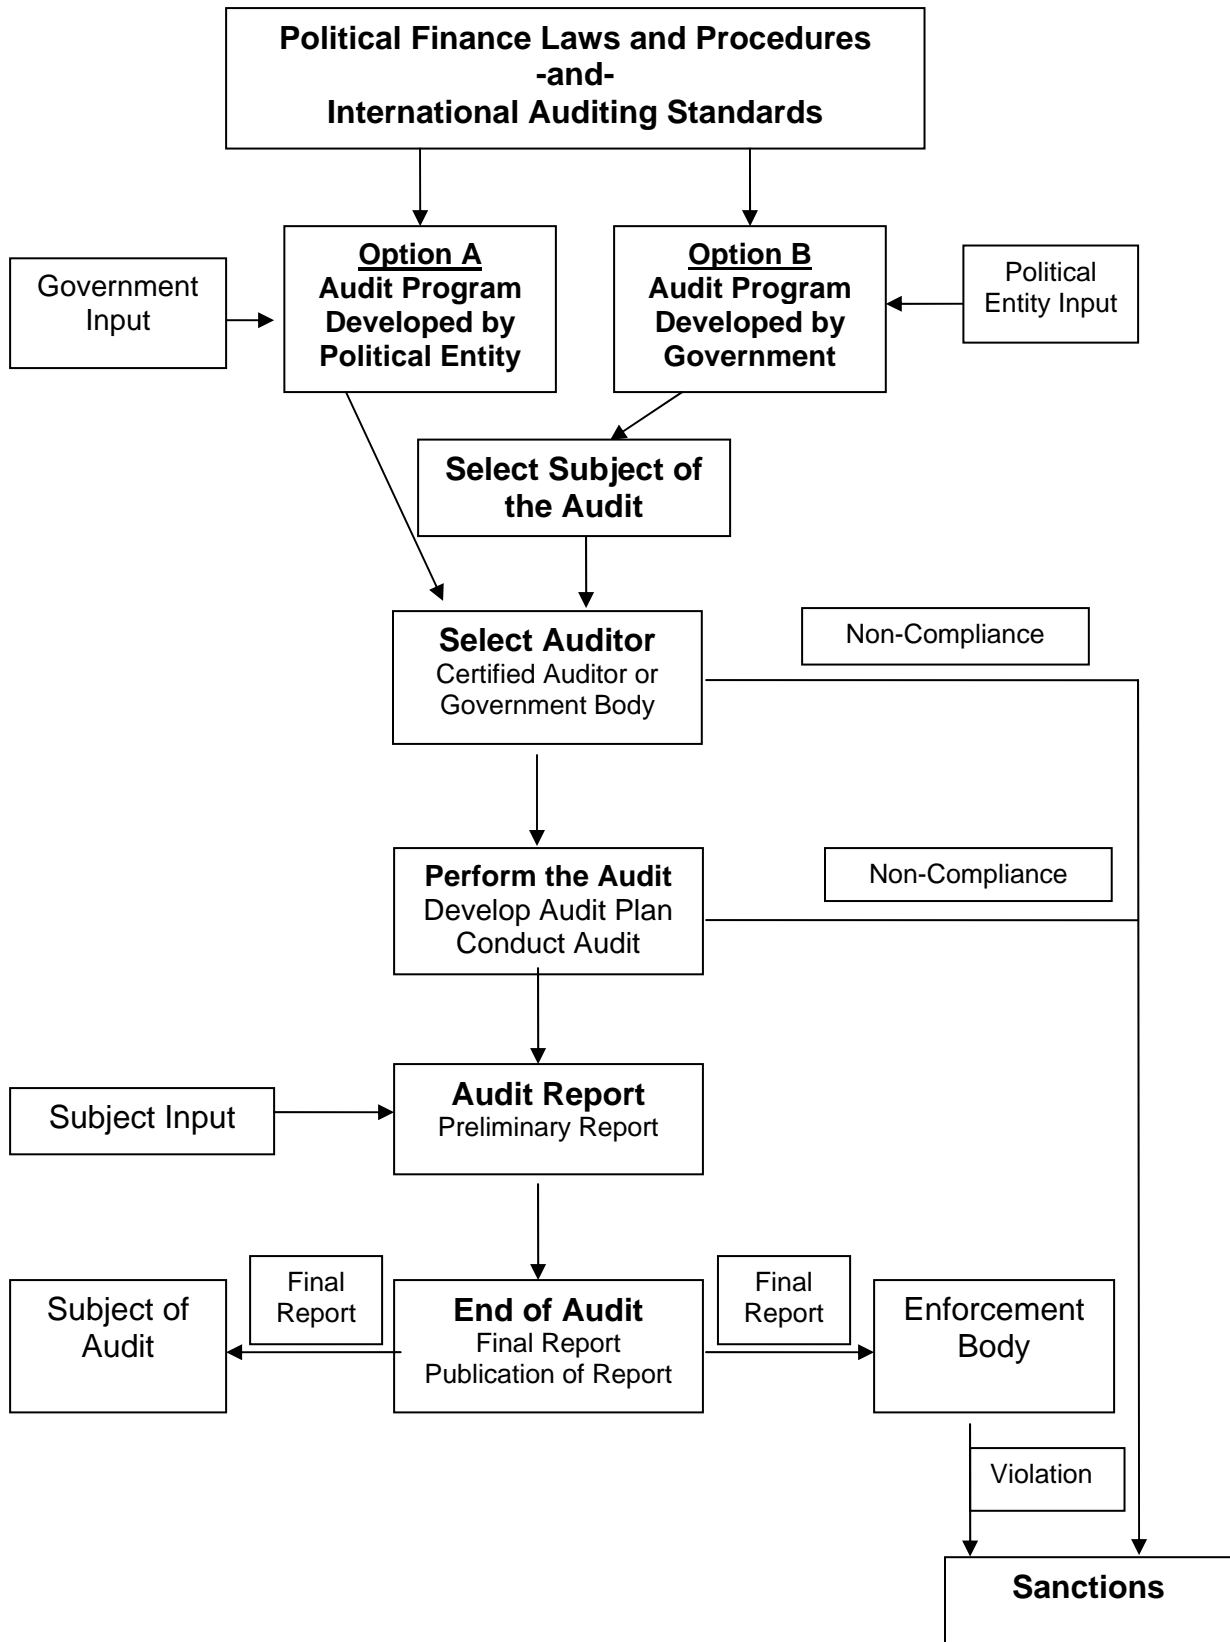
Political Finance Laws and Procedures
-and-
International Auditing Standards

Government Input

Option A
Audit Program Developed by Political Entity

Option B
Audit Program Developed by Government

Political Entity Input

Select Subject of the Audit

Select Auditor
Certified Auditor or Government Body

Non-Compliance

Perform the Audit
Develop Audit Plan
Conduct Audit

Non-Compliance

Subject Input

Audit Report
Preliminary Report

Subject of Audit

Final Report

End of Audit
Final Report
Publication of Report

Final Report

Enforcement Body

Violation

Sanctions